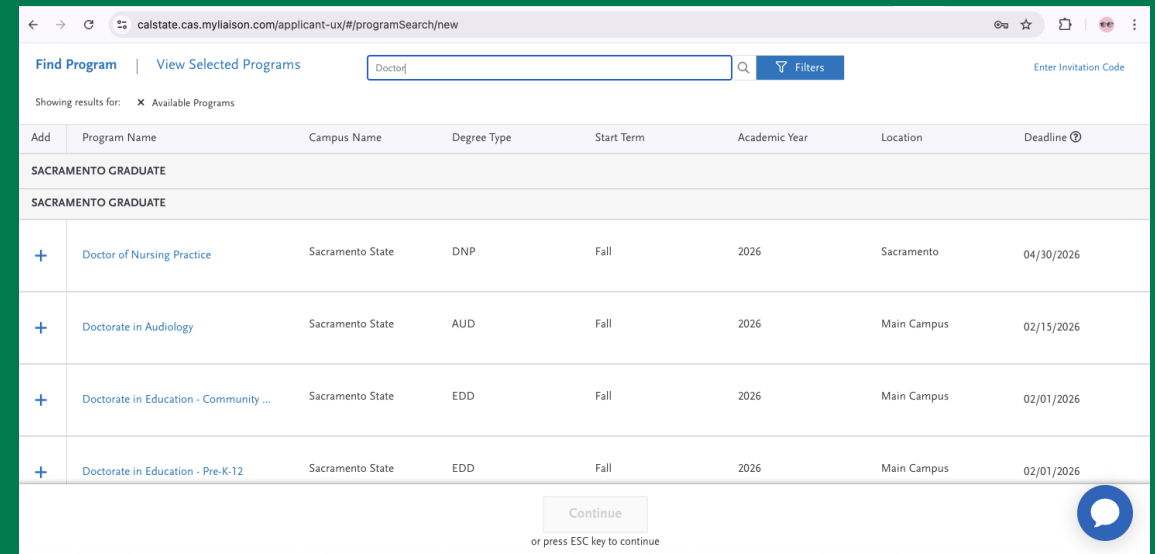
calstate.cas.myliaison.com/applicant-ux/#/programSearch/new

Find Program | View Selected Programs

Doctor

Filters

Enter Invitation Code

Showing results for: × Available Programs

| Add | Program Name | Campus Name | Degree Type | Start Term | Academic Year | Location | Deadline |
|---|---|---|---|---|---|---|---|
| SACRAMENTO GRADUATE | | | | | | | |
| SACRAMENTO GRADUATE | | | | | | | |
| + | Doctor of Nursing Practice | Sacramento State | DNP | Fall | 2026 | Sacramento | 04/30/2026 |
| + | Doctorate in Audiology | Sacramento State | AUD | Fall | 2026 | Main Campus | 02/15/2026 |
| + | Doctorate in Education - Community ... | Sacramento State | EDD | Fall | 2026 | Main Campus | 02/01/2026 |
| + | Doctorate in Education - Pre-K-12 | Sacramento State | EDD | Fall | 2026 | Main Campus | 02/01/2026 |

Continue

or press ESC key to continue